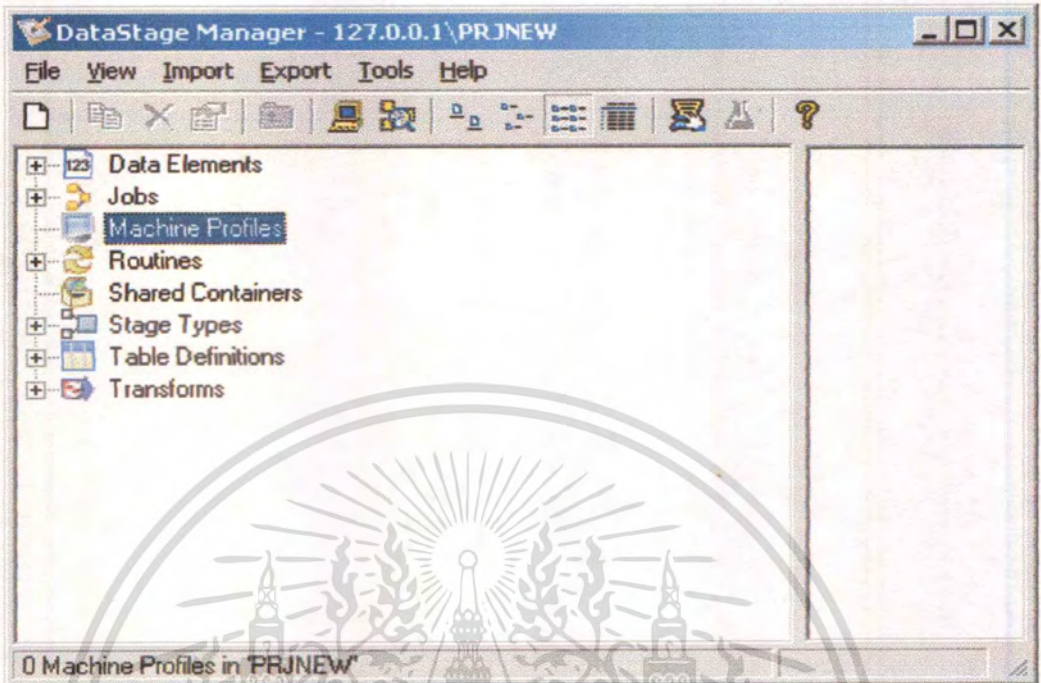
DataStage Manager - 127.0.0.1\PRJNEW

File View Import Export Tools Help

123 Data Elements
Jobs
Machine Profiles
Routines
Shared Containers
Stage Types
Table Definitions
Transforms

0 Machine Profiles in 'PRJNEW'